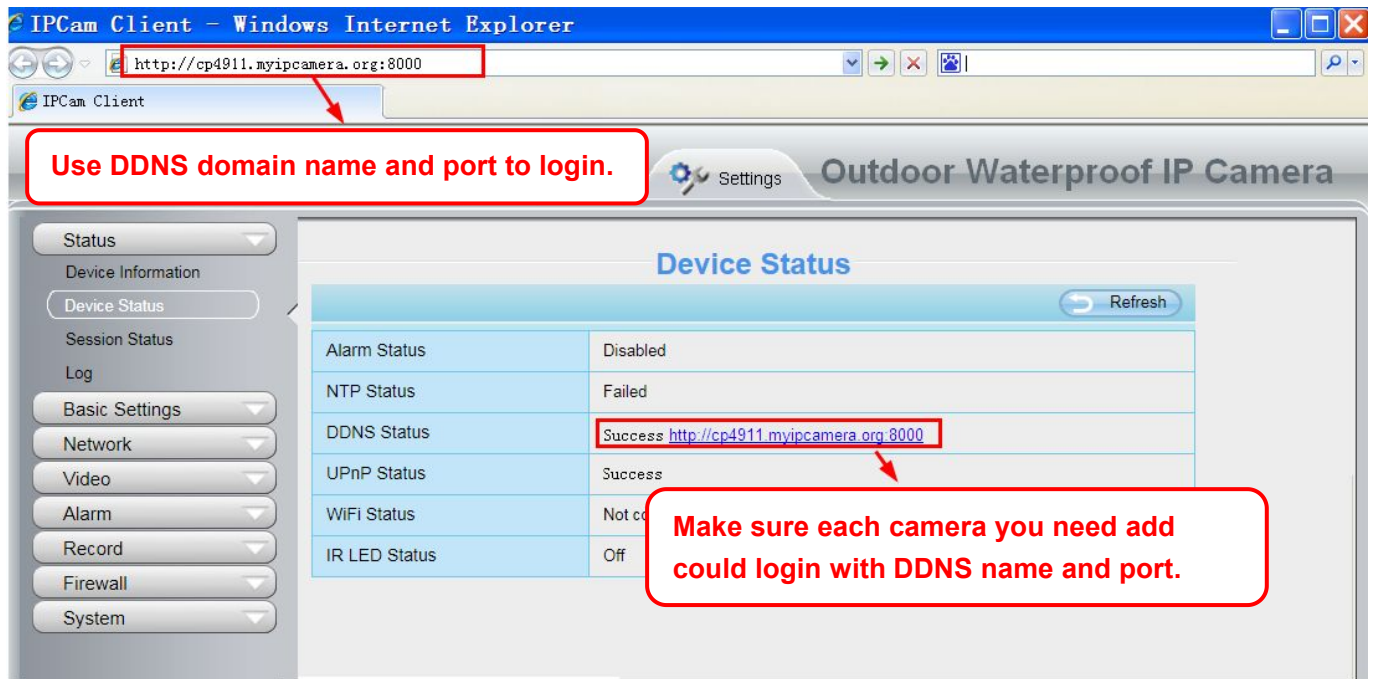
IPCam Client - Windows Internet Explorer

http://cp4911.myipcamera.org:8000

IPCam Client

Use DDNS domain name and port to login.

Settings

Outdoor Waterproof IP Camera

Status
Device Information
Device Status
Session Status
Log
Basic Settings
Network
Video
Alarm
Record
Firewall
System

Device Status

Refresh

| | |
|---|---|
| Alarm Status | Disabled |
| NTP Status | Failed |
| DDNS Status | Success http://cp4911.myipcamera.org:8000 |
| UPnP Status | Success |
| WiFi Status | Not co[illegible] |
| IR LED Status | Off |

Make sure each camera you need add could login with DDNS name and port.